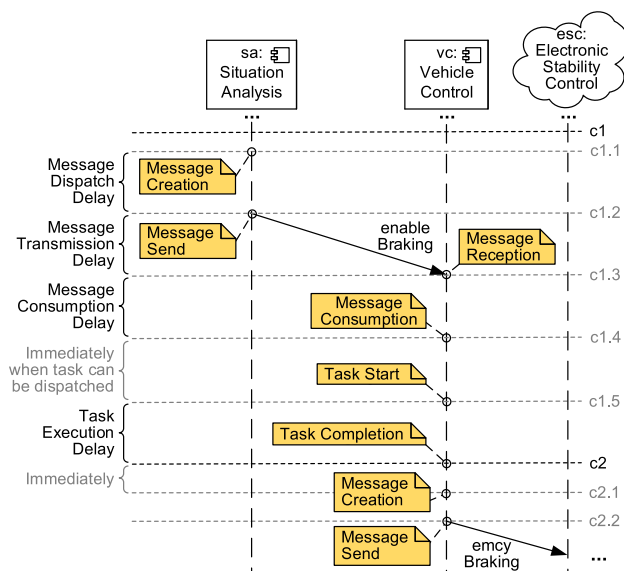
sa: Situation Analysis

vc: Vehicle Control

esc: Electronic Stability Control

...
...
...

c1

Message Dispatch Delay

Message Creation

c1.1

Message Transmission Delay

Message Send

enable Braking

Message Reception

c1.2

c1.3

Message Consumption Delay

Message Consumption

c1.4

Immediately when task can be dispatched

Task Start

c1.5

Task Execution Delay

Task Completion

c2

Immediately

Message Creation

c2.1

c2.2

Message Send

emcy Braking

...